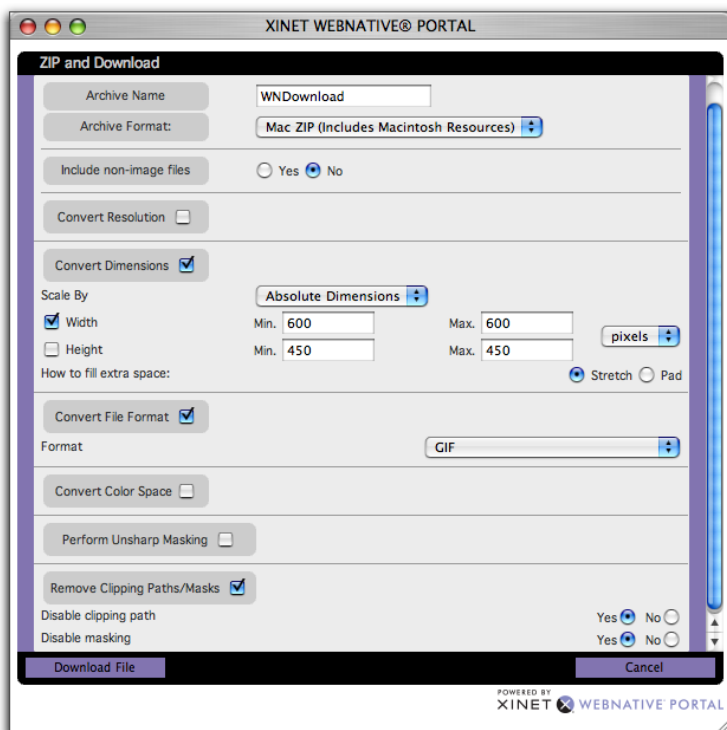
XINET WEBNATIVE® PORTAL

ZIP and Download

Archive Name WNDownload

Archive Format: Mac ZIP (Includes Macintosh Resources)

Include non-image files Yes No

Convert Resolution

Convert Dimensions

Scale By Absolute Dimensions

Width Min. 600 Max. 600 pixels

Height Min. 450 Max. 450

How to fill extra space: Stretch Pad

Convert File Format

Format GIF

Convert Color Space

Perform Unsharp Masking

Remove Clipping Paths/Masks

Disable clipping path Yes No

Disable masking Yes No

Download File

Cancel

POWERED BY XINET WEBNATIVE PORTAL